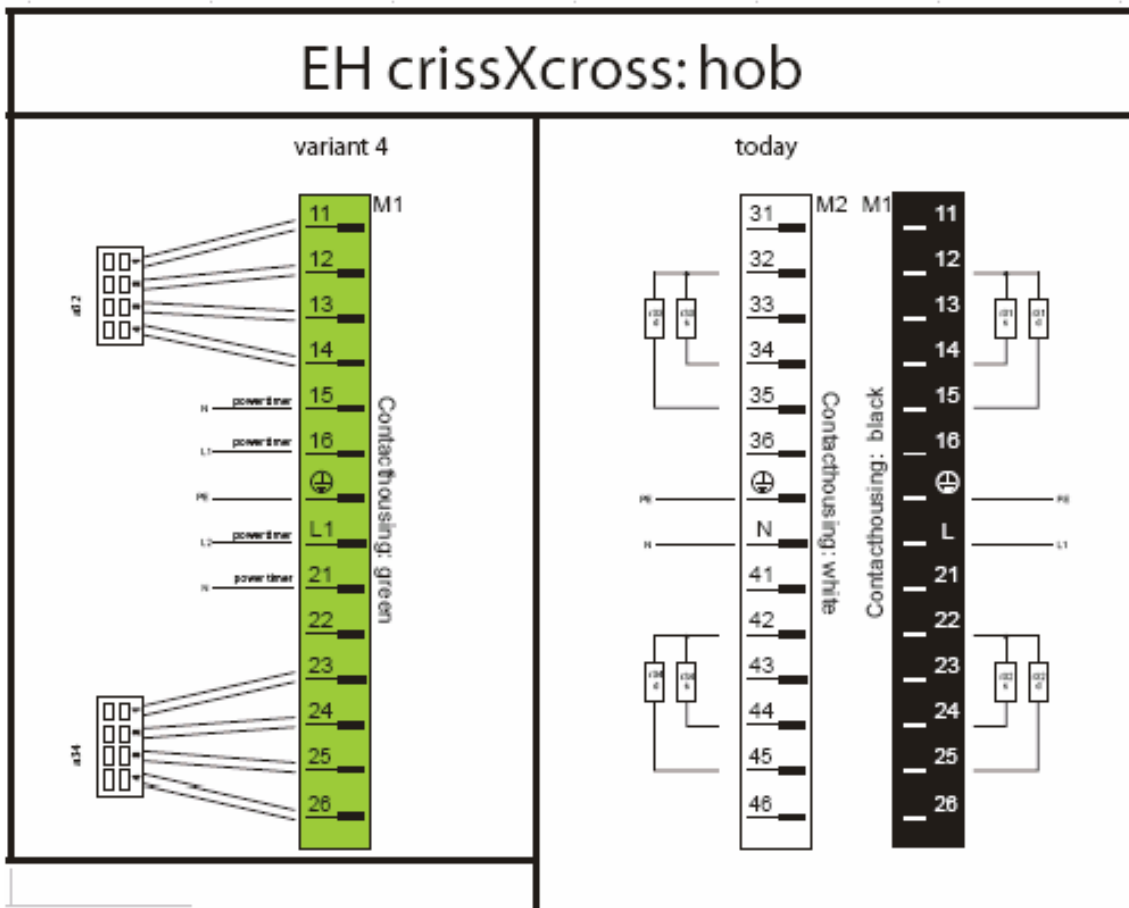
EH crissXcross: hob

variant 4

M1

11
12
13
14
15
16
⊕
L1
21
22
23
24
25
26

d12

d34

N powertimer
L1 powertimer
PE
L2 powertimer
N powertimer

Contacthousing: green

today

M2

31
32
33
34
35
36
⊕
N
41
42
43
44
45
46

Contacthousing: white

M1

11
12
13
14
15
16
⊕
L
21
22
23
24
25
26

Contacthousing: black

PE
N
PE
L1